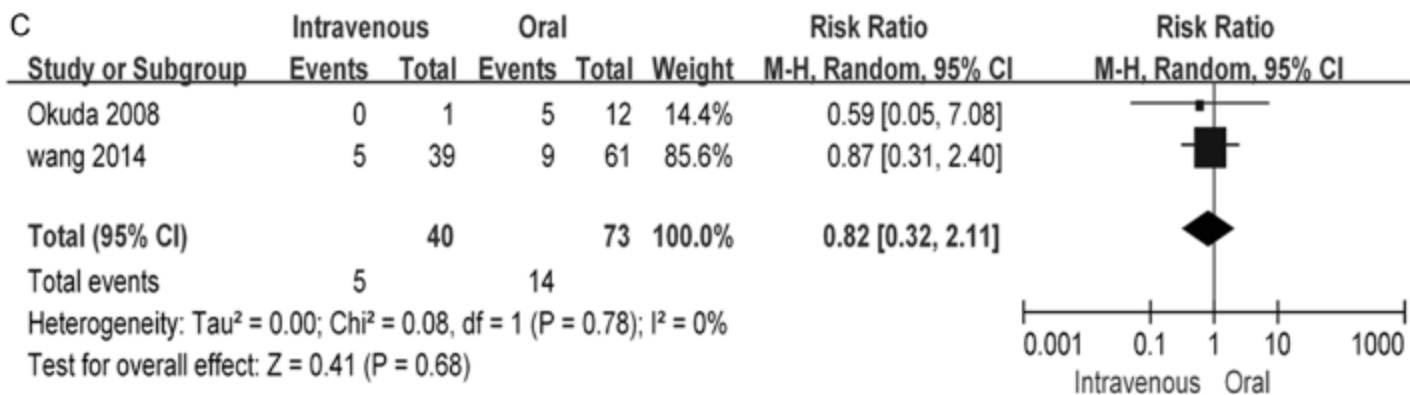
C

| Study or Subgroup | Intravenous Events | Intravenous Total | Oral Events | Oral Total | Weight | Risk Ratio M-H, Random, 95% CI |
|---|---|---|---|---|---|---|
| Okuda 2008 | 0 | 1 | 5 | 12 | 14.4% | 0.59 [0.05, 7.08] |
| wang 2014 | 5 | 39 | 9 | 61 | 85.6% | 0.87 [0.31, 2.40] |
| **Total (95% CI)** | | **40** | | **73** | **100.0%** | **0.82 [0.32, 2.11]** |
| Total events | 5 | | 14 | | | |

Heterogeneity: Tau² = 0.00; Chi² = 0.08, df = 1 (P = 0.78); I² = 0%
Test for overall effect: Z = 0.41 (P = 0.68)

Risk Ratio
M-H, Random, 95% CI

0.001 0.1 1 10 1000
Intravenous Oral